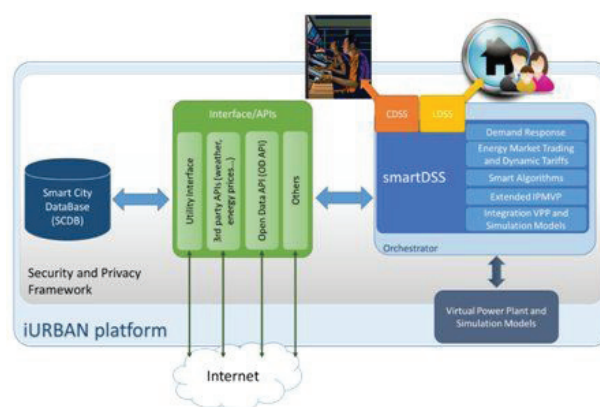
Smart City DataBase (SCDB)

Interface/APIs

Utility Interface

3rd party APIs (weather, energy prices...)

Open Data API (OD API)

Others

CDSS

LDSS

smartDSS

Demand Response

Energy Market Trading and Dynamic Tariffs

Smart Algorithms

Extended IPMVP

Integration VPP and Simulation Models

Orchestrator

Security and Privacy Framework

Virtual Power Plant and Simulation Models

iURBAN platform

Internet